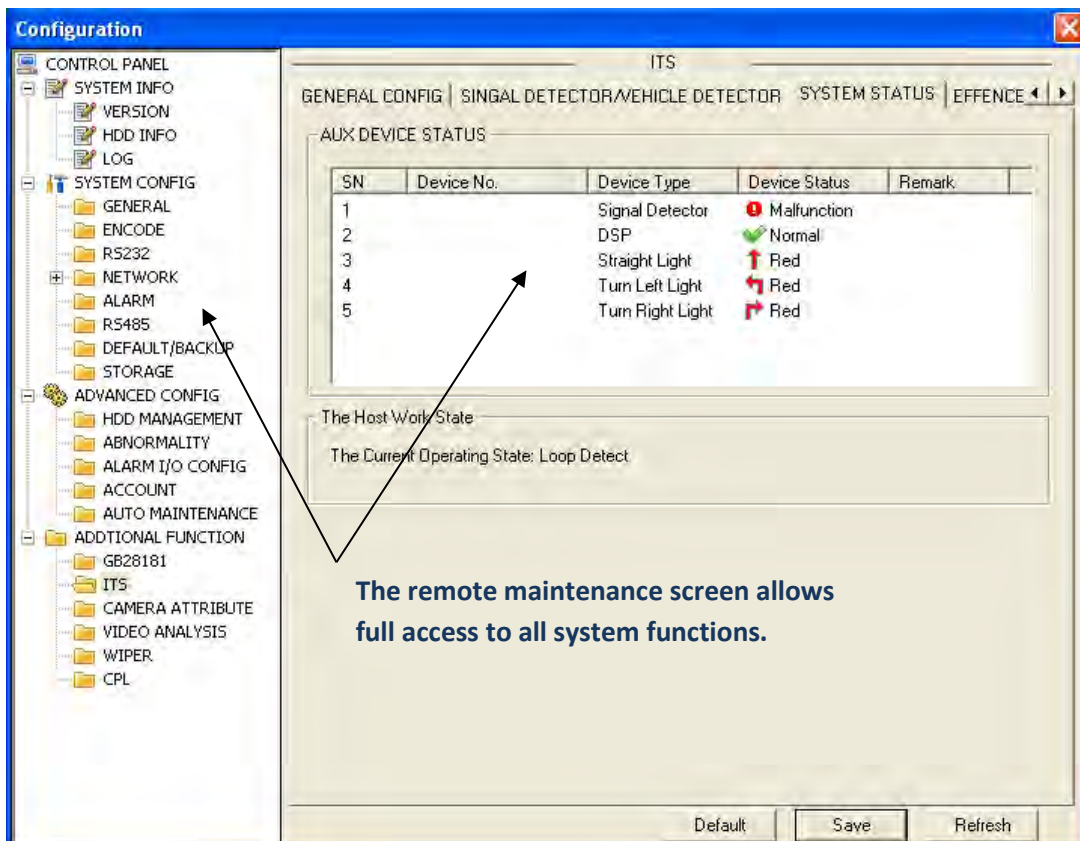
Configuration

CONTROL PANEL
SYSTEM INFO
VERSION
HDD INFO
LOG
SYSTEM CONFIG
GENERAL
ENCODE
RS232
NETWORK
ALARM
RS485
DEFAULT/BACKUP
STORAGE
ADVANCED CONFIG
HDD MANAGEMENT
ABNORMALITY
ALARM I/O CONFIG
ACCOUNT
AUTO MAINTENANCE
ADDTIONAL FUNCTION
GB28181
ITS
CAMERA ATTRIBUTE
VIDEO ANALYSIS
WIPER
CPL

ITS

GENERAL CONFIG | SINGAL DETECTOR/VEHICLE DETECTOR | SYSTEM STATUS | EFFENCE

AUX DEVICE STATUS

| SN | Device No. | Device Type | Device Status | Remark |
|---|---|---|---|---|
| 1 | | Signal Detector | Malfunction | |
| 2 | | DSP | Normal | |
| 3 | | Straight Light | Red | |
| 4 | | Turn Left Light | Red | |
| 5 | | Turn Right Light | Red | |

The Host Work State

The Current Operating State: Loop Detect

The remote maintenance screen allows full access to all system functions.

Default Save Refresh